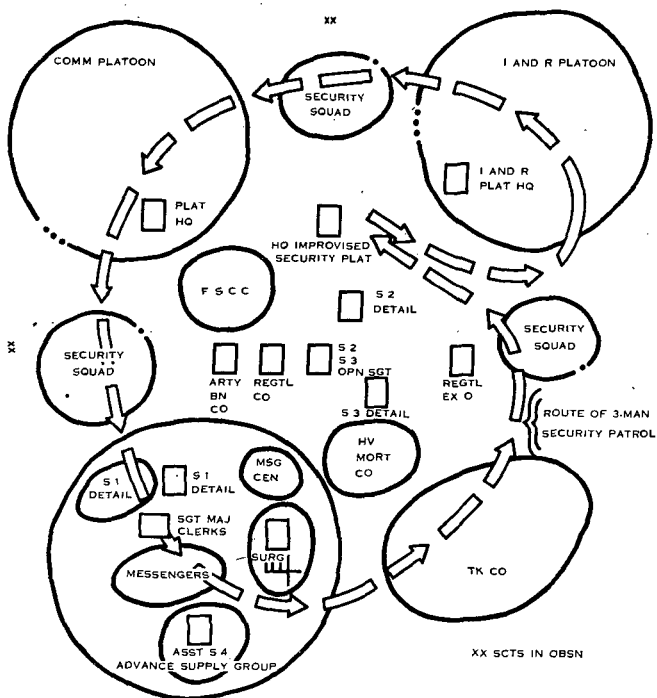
XX

COMM PLATOON

SECURITY SQUAD

I AND R PLATOON

PLAT HQ

I AND R PLAT HQ

HQ IMPROVISED SECURITY PLAT

F S C C

S 2 DETAIL

XX

SECURITY SQUAD

SECURITY SQUAD

ARTY BN CO

REGTL CO

S 2 S 3 OPN SGT

REGTL EX O

S 3 DETAIL

ROUTE OF 3-MAN SECURITY PATROL

HV MORT CO

S 1 DETAIL

S 1 DETAIL

MSG CEN

SGT MAJ CLERKS

SURG

MESSENGERS

TK CO

ASST S 4 ADVANCE SUPPLY GROUP

XX SCTS IN OBSN